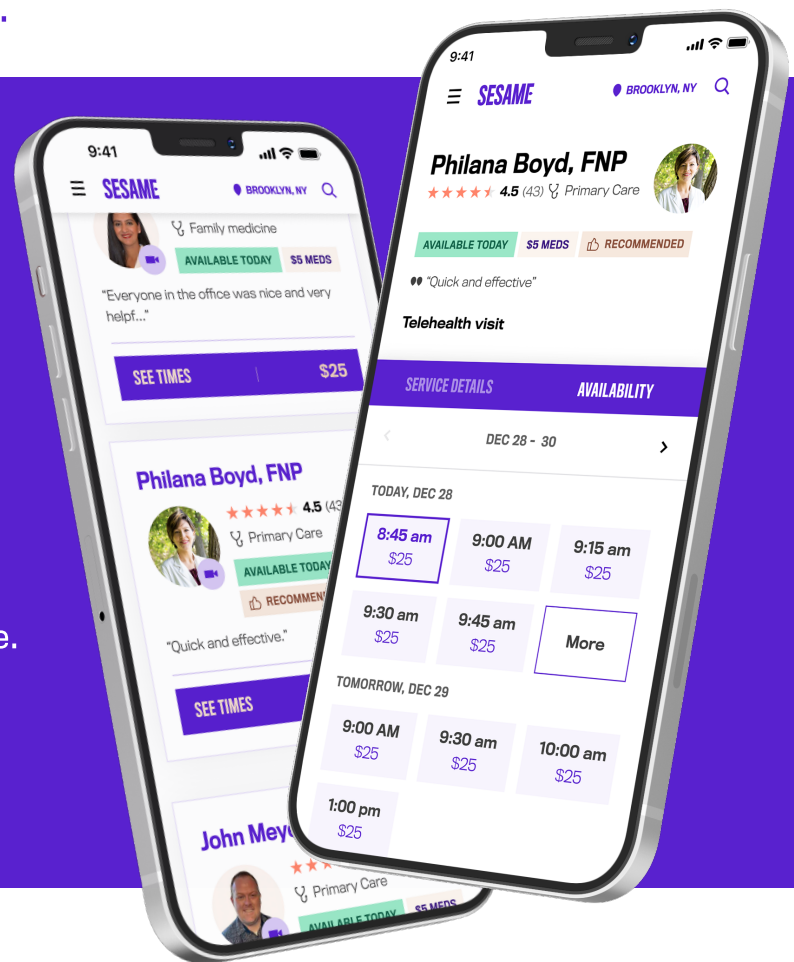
9:41

SESAME

BROOKLYN, NY

Family medicine

AVAILABLE TODAY

$5 MEDS

"Everyone in the office was nice and very helpf..."

SEE TIMES

$25

Philana Boyd, FNP

4.5 (43

Primary Care

AVAILABLE TODAY

RECOMMEN

"Quick and effective."

SEE TIMES

John Mey

Primary Care

AVAILABLE TODAY

$5 MEDS

e.

9:41

SESAME

BROOKLYN, NY

Philana Boyd, FNP

4.5 (43) Primary Care

AVAILABLE TODAY

$5 MEDS

RECOMMENDED

"Quick and effective"

Telehealth visit

SERVICE DETAILS

AVAILABILITY

DEC 28 - 30

TODAY, DEC 28

| 8:45 am $25 | 9:00 AM $25 | 9:15 am $25 |
|---|---|---|
| 9:30 am $25 | 9:45 am $25 | More |

TOMORROW, DEC 29

| 9:00 AM $25 | 9:30 am $25 | 10:00 am $25 |
|---|---|---|
| 1:00 pm $25 | | |